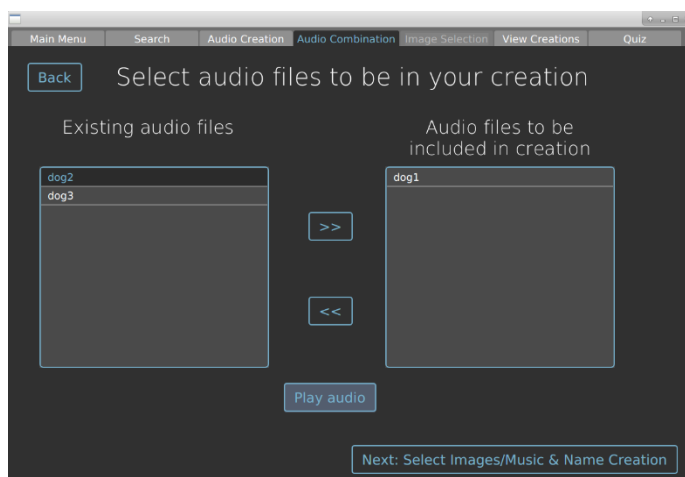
Main Menu | Search | Audio Creation | Audio Combination | Image Selection | View Creations | Quiz

Back

Select audio files to be in your creation

Existing audio files

dog2
dog3

Audio files to be included in creation

dog1

>>

<<

Play audio

Next: Select Images/Music & Name Creation